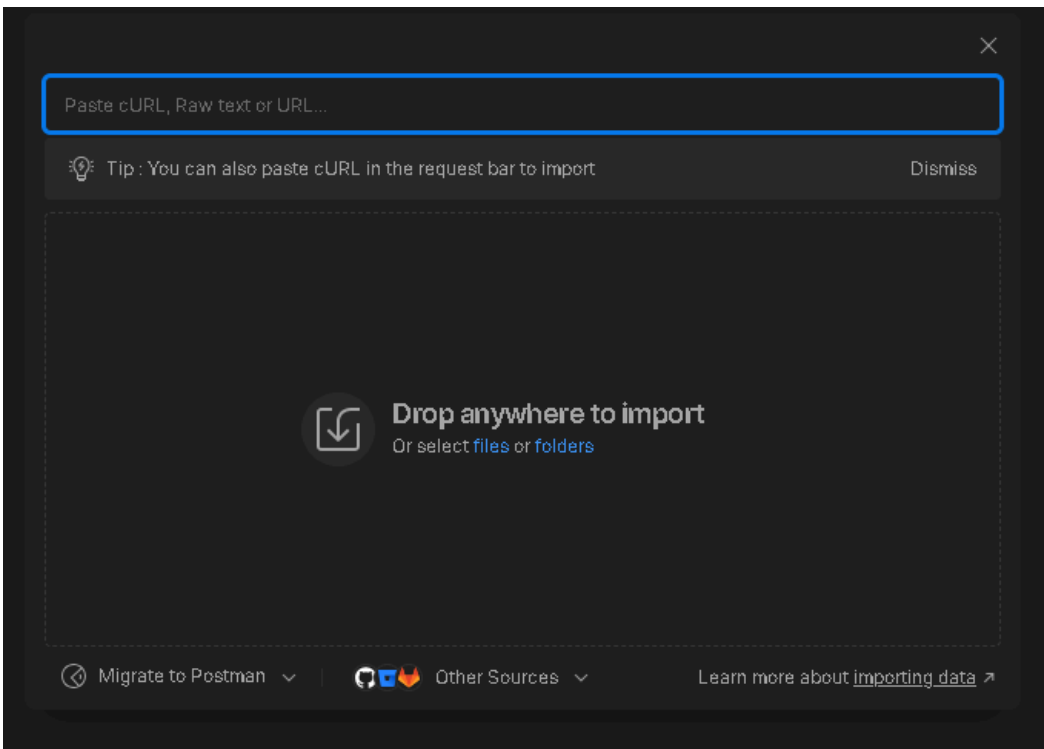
Paste cURL, Raw text or URL...

Tip : You can also paste cURL in the request bar to import

Dismiss

Drop anywhere to import

Or select files or folders

Migrate to Postman

Other Sources

Learn more about importing data ↗